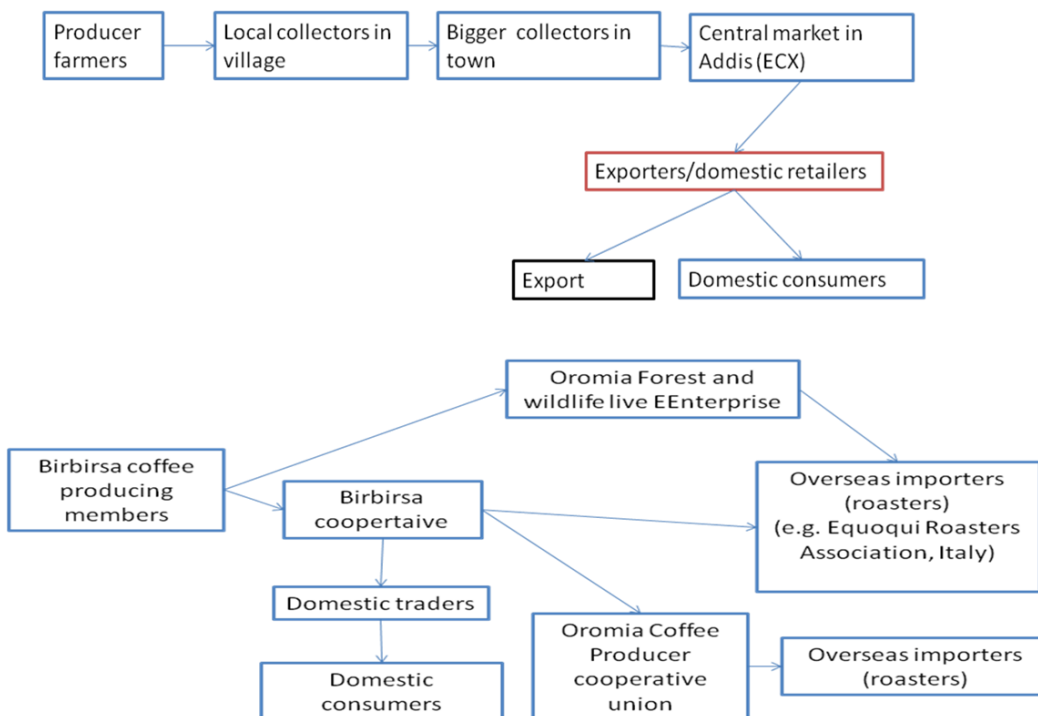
Producer farmers

Local collectors in village

Bigger collectors in town

Central market in Addis (ECX)

Exporters/domestic retailers

Export

Domestic consumers

Oromia Forest and wildlife live EEnterprise

Birbirsa coffee producing members

Birbirsa coopertaive

Overseas importers (roasters) (e.g. Equoqui Roasters Association, Italy)

Domestic traders

Domestic consumers

Oromia Coffee Producer cooperative union

Overseas importers (roasters)